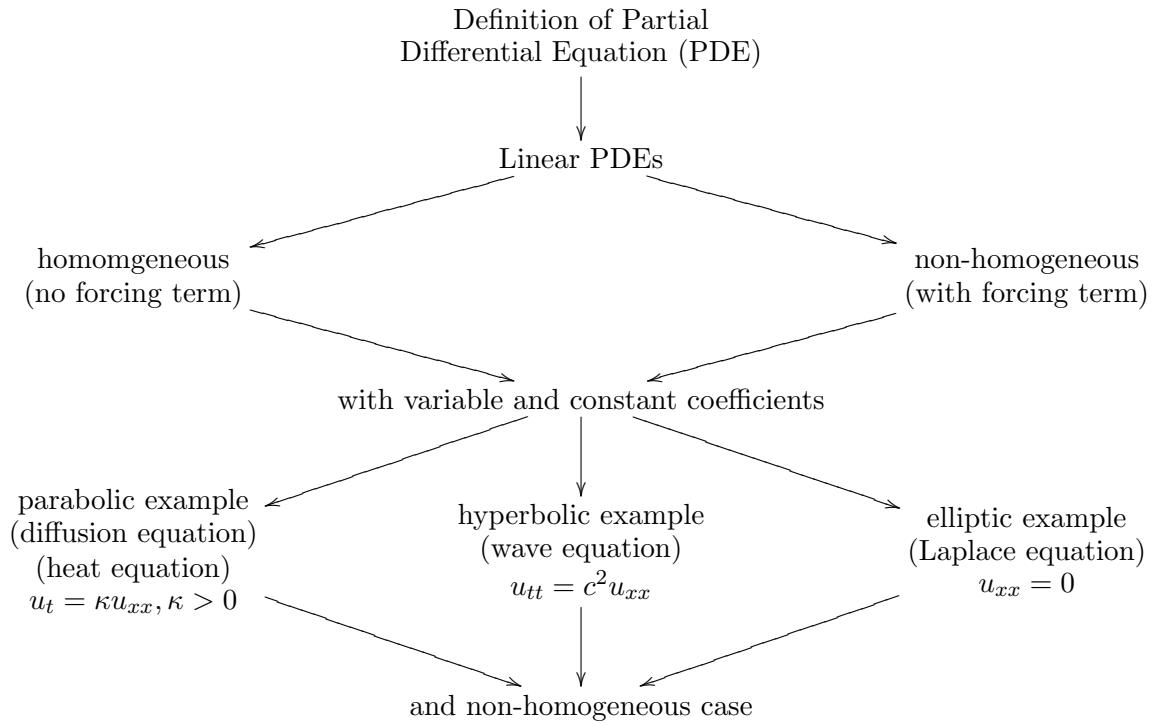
Definition of Partial Differential Equation (PDE)

Linear PDEs

homomgeneous (no forcing term)

non-homogeneous (with forcing term)

with variable and constant coefficients

parabolic example (diffusion equation) (heat equation) $u_t = \kappa u_{xx}, \kappa > 0$

hyperbolic example (wave equation) $u_{tt} = c^2 u_{xx}$

elliptic example (Laplace equation) $u_{xx} = 0$

and non-homogeneous case